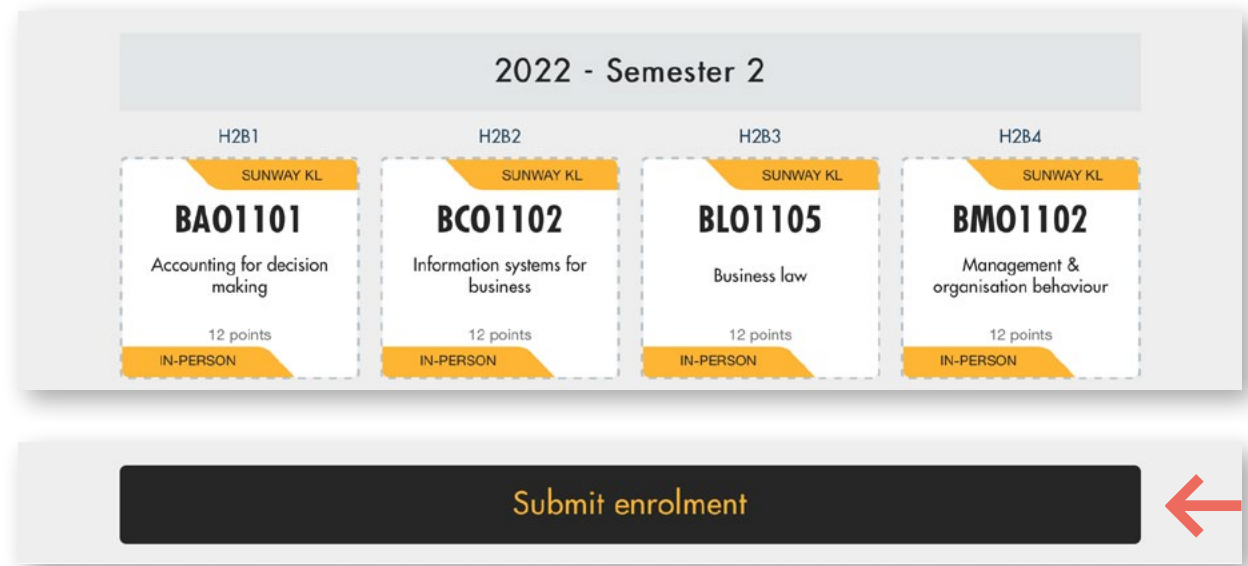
2022 - Semester 2

H2B1

SUNWAY KL

BAO1101

Accounting for decision making

12 points

IN-PERSON

H2B2

SUNWAY KL

BCO1102

Information systems for business

12 points

IN-PERSON

H2B3

SUNWAY KL

BLO1105

Business law

12 points

IN-PERSON

H2B4

SUNWAY KL

BMO1102

Management & organisation behaviour

12 points

IN-PERSON

Submit enrolment